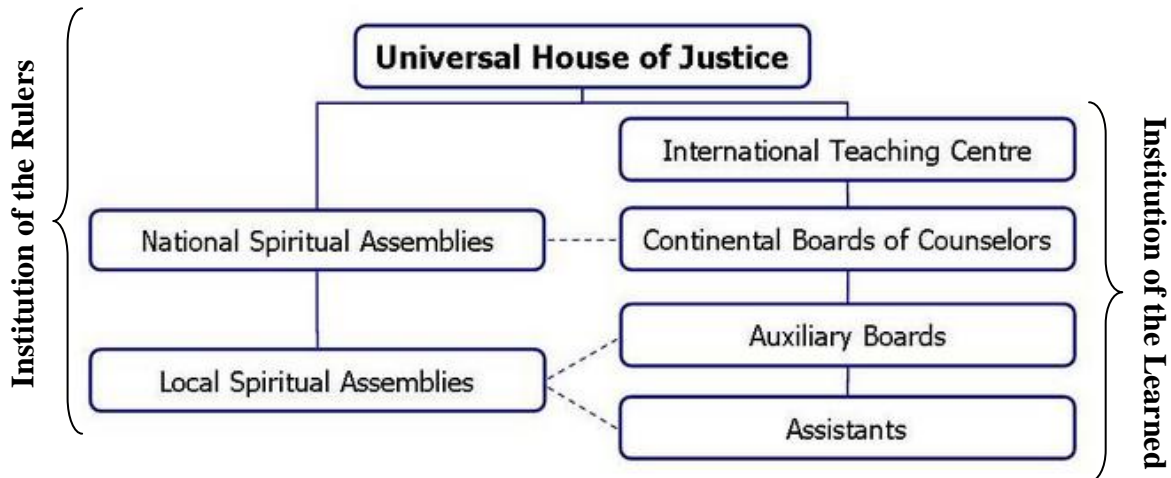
Institution of the Rulers

Universal House of Justice

International Teaching Centre

National Spiritual Assemblies

Continental Boards of Counselors

Auxiliary Boards

Local Spiritual Assemblies

Assistants

Institution of the Learned